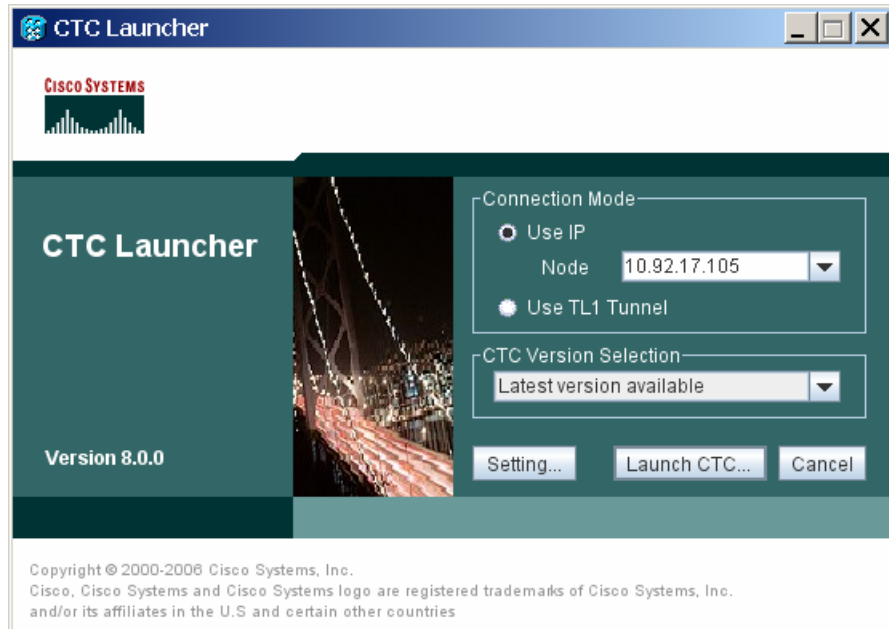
CTC Launcher

CISCO SYSTEMS

CTC Launcher

Version 8.0.0

Connection Mode

Use IP

Node 10.92.17.105

Use TL1 Tunnel

CTC Version Selection

Latest version available

Setting...

Launch CTC...

Cancel

Copyright © 2000-2006 Cisco Systems, Inc.
Cisco, Cisco Systems and Cisco Systems logo are registered trademarks of Cisco Systems, Inc. and/or its affiliates in the U.S and certain other countries